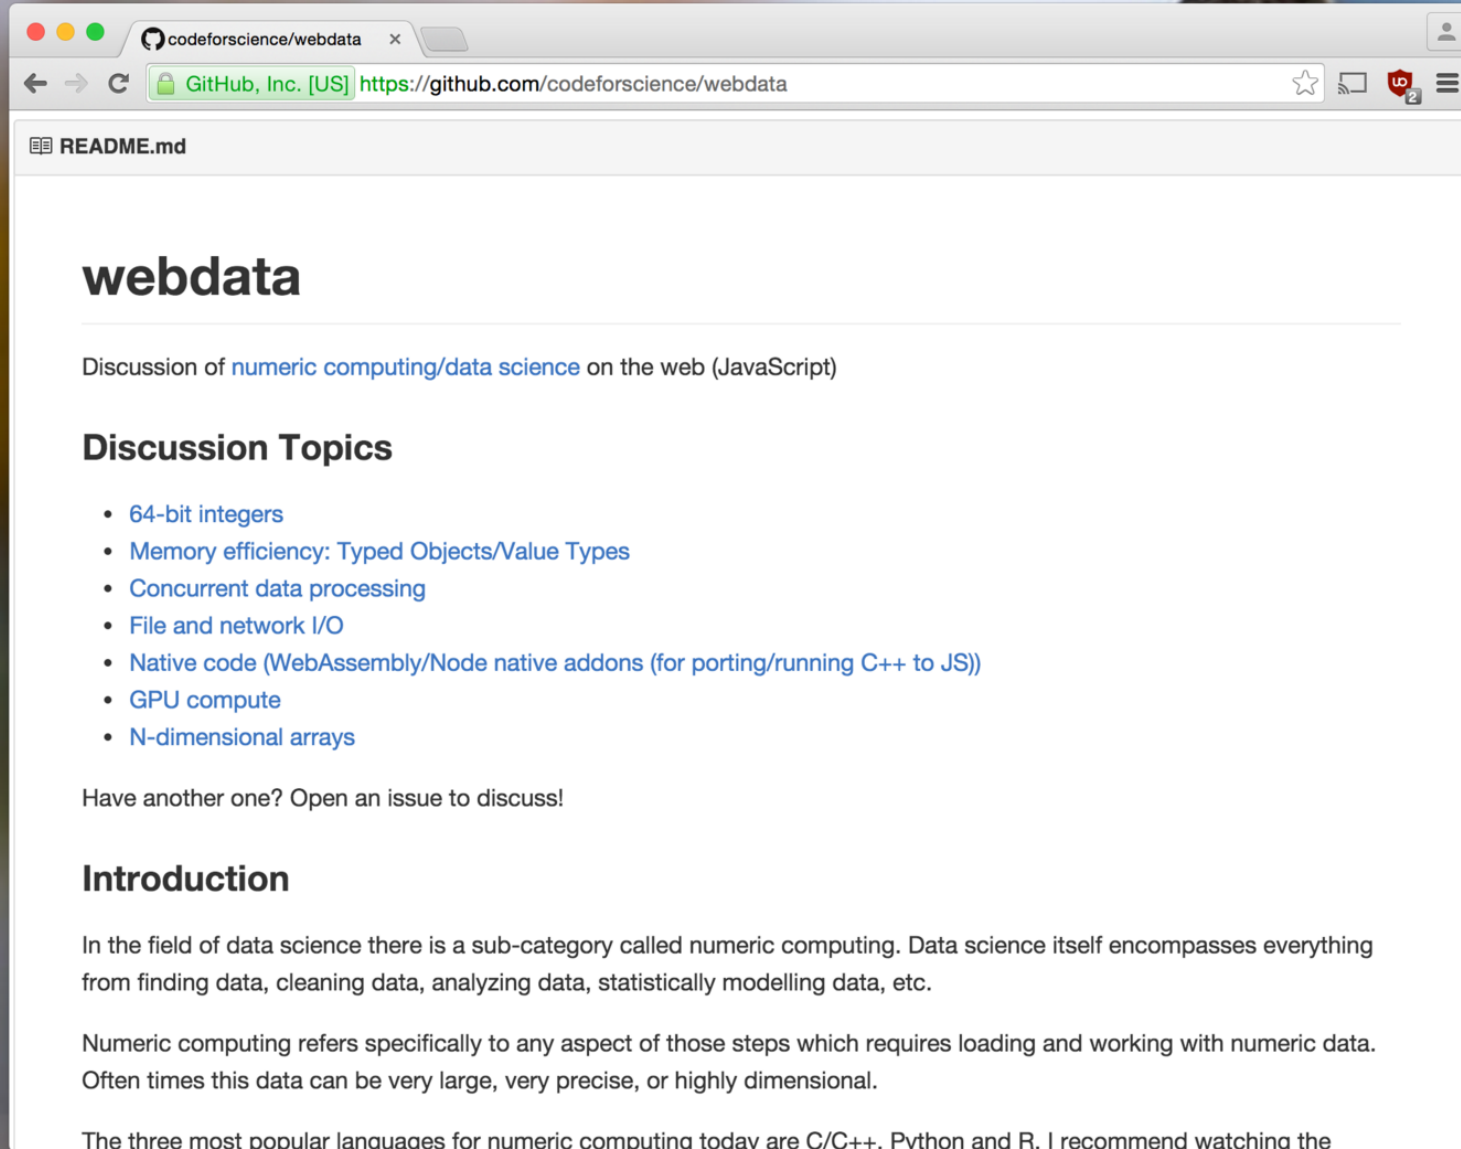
codeforscience/webdata ×

GitHub, Inc. [US] https://github.com/codeforscience/webdata

README.md

webdata

Discussion of numeric computing/data science on the web (JavaScript)

Discussion Topics

- 64-bit integers
- Memory efficiency: Typed Objects/Value Types
- Concurrent data processing
- File and network I/O
- Native code (WebAssembly/Node native addons (for porting/running C++ to JS))
- GPU compute
- N-dimensional arrays

Have another one? Open an issue to discuss!

Introduction

In the field of data science there is a sub-category called numeric computing. Data science itself encompasses everything from finding data, cleaning data, analyzing data, statistically modelling data, etc.

Numeric computing refers specifically to any aspect of those steps which requires loading and working with numeric data. Often times this data can be very large, very precise, or highly dimensional.

The three most popular languages for numeric computing today are C/C++, Python and R. I recommend watching the